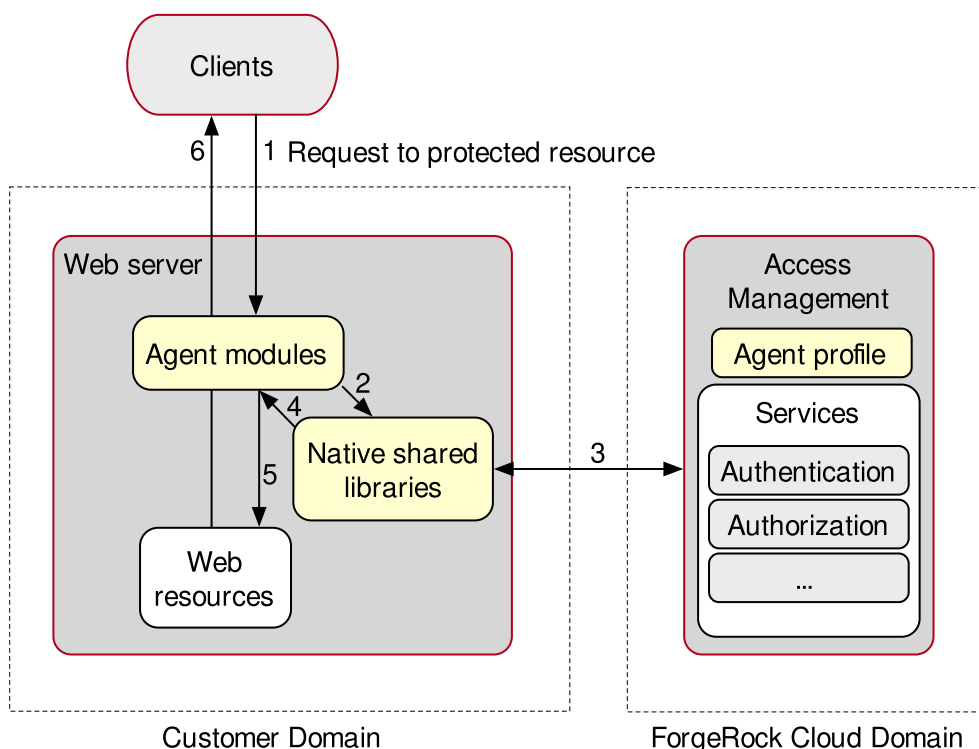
Clients

6

1 Request to protected resource

Web server

Agent modules

2

4

5

Native shared libraries

Web resources

3

Access Management

Agent profile

Services

Authentication

Authorization

...

Customer Domain

ForgeRock Cloud Domain